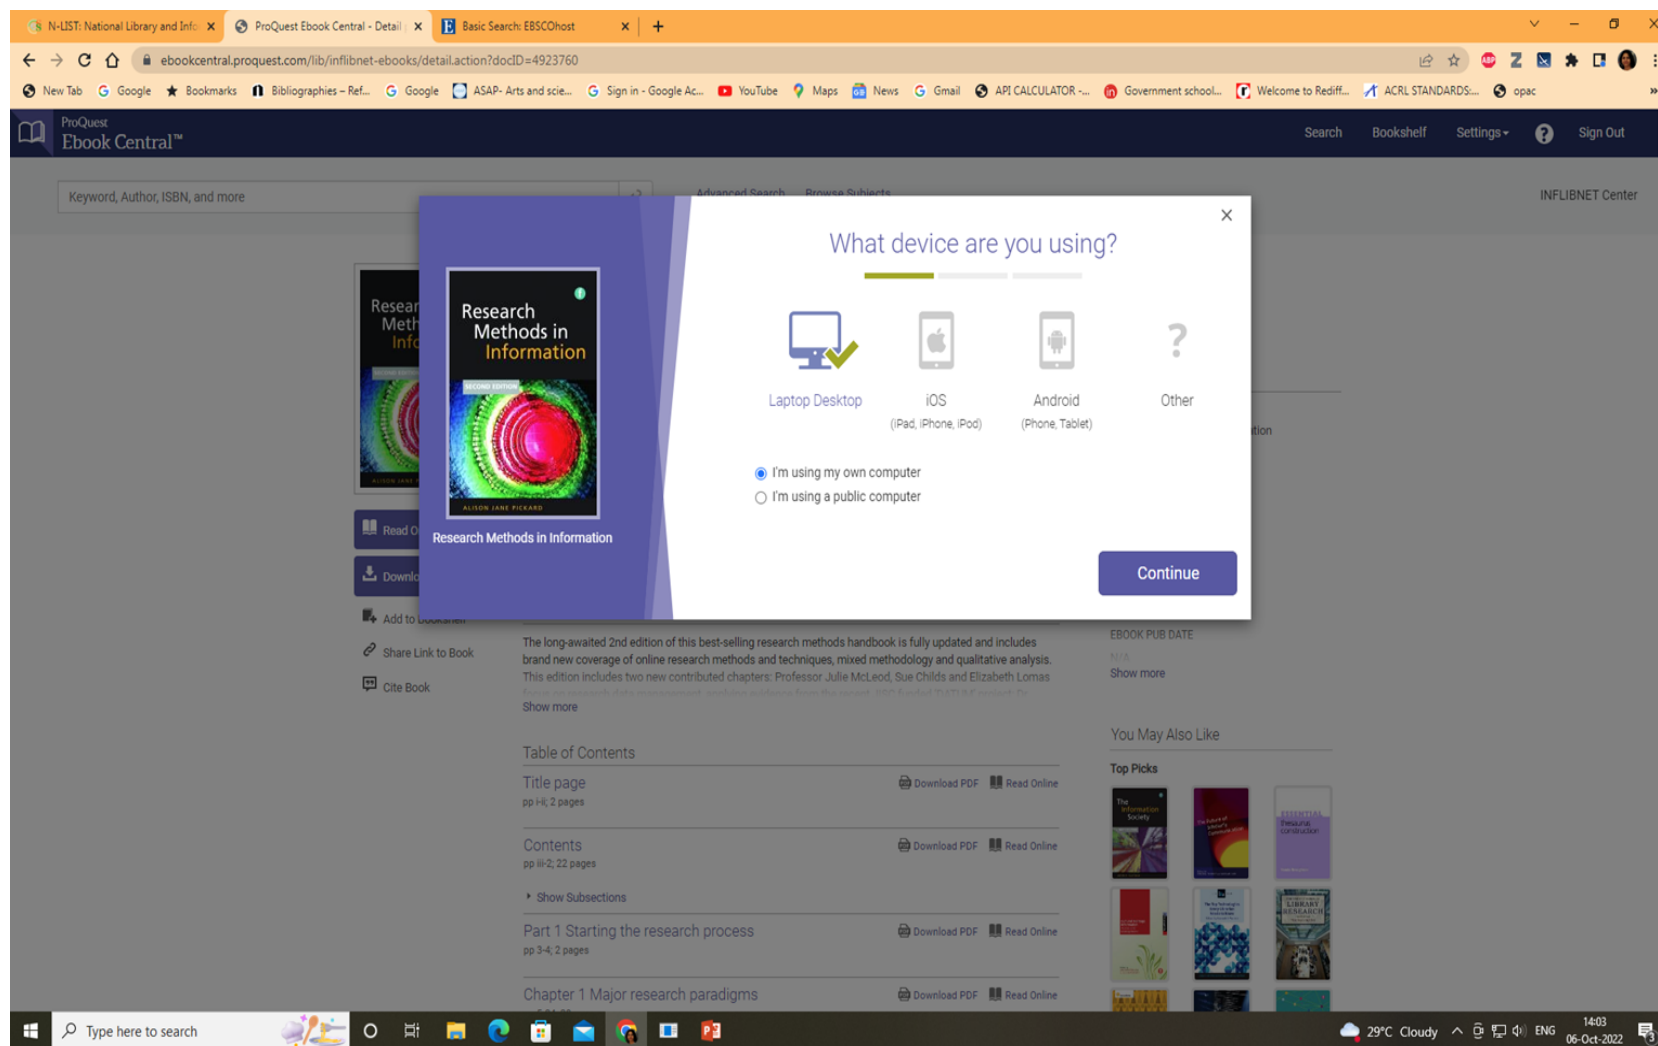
N-LIST: National Library and Info ×
ProQuest Ebook Central - Detail ×
Basic Search: EBSCOhost ×
+

ebookcentral.proquest.com/lib/inflibnet-ebooks/detail.action?docID=4923760

New Tab
Google
Bookmarks
Bibliographies – Ref...
Google
ASAP- Arts and scie...
Sign in - Google Ac...
YouTube
Maps
News
Gmail
API CALCULATOR -...
Government school...
Welcome to Rediff...
ACRL STANDARDS:...
opac

ProQuest
Ebook Central™

Search
Bookshelf
Settings
Sign Out

Keyword, Author, ISBN, and more

Advanced Search
Browse Subjects

INFLIBNET Center

Research Methods in Information

Research Methods in Information

What device are you using?

Laptop Desktop
iOS
(iPad, iPhone, iPod)
Android
(Phone, Tablet)
Other

I'm using my own computer
I'm using a public computer

Continue

Read O
Downl
Add to
Share Link to Book
Cite Book

The long-awaited 2nd edition of this best-selling research methods handbook is fully updated and includes brand new coverage of online research methods and techniques, mixed methodology and qualitative analysis. This edition includes two new contributed chapters: Professor Julie McLeod, Sue Childs and Elizabeth Lomas

Show more

EBOOK PUB DATE
N/A
Show more

You May Also Like
Top Picks

Table of Contents

Title page
pp i-ii; 2 pages
Download PDF
Read Online

Contents
pp iii-2; 22 pages
Download PDF
Read Online

Show Subsections

Part 1 Starting the research process
pp 3-4; 2 pages
Download PDF
Read Online

Chapter 1 Major research paradigms
Download PDF
Read Online

Type here to search
29°C Cloudy
ENG
14:03
06-Oct-2022